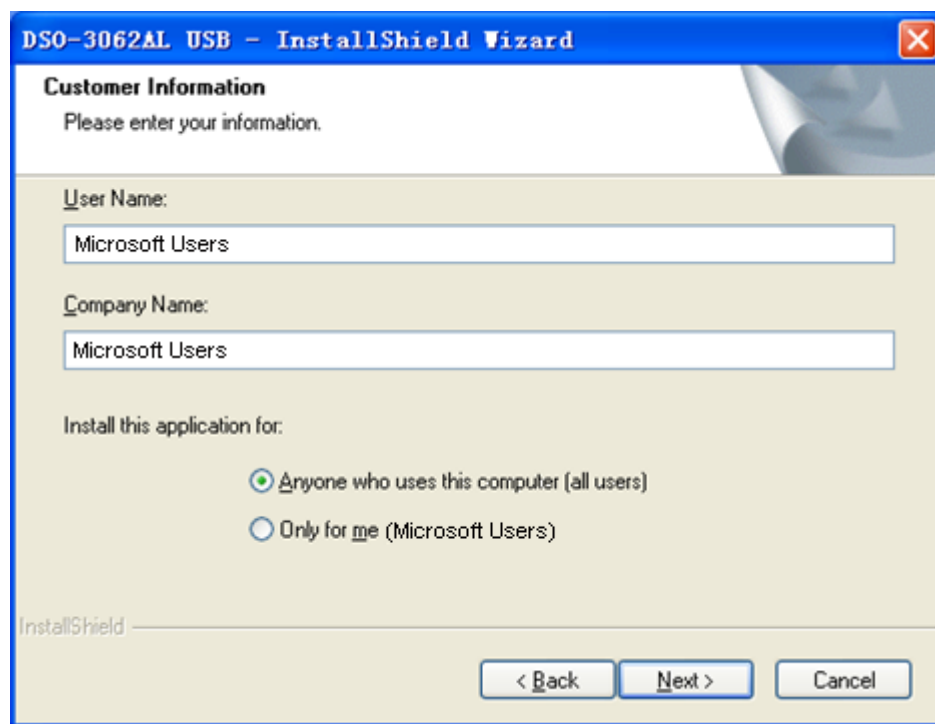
DSO-3062AL USB - InstallShield Wizard

Customer Information

Please enter your information.

User Name:

Microsoft Users

Company Name:

Microsoft Users

Install this application for:

Anyone who uses this computer (all users)

Only for me (Microsoft Users)

InstallShield

< Back

Next >

Cancel